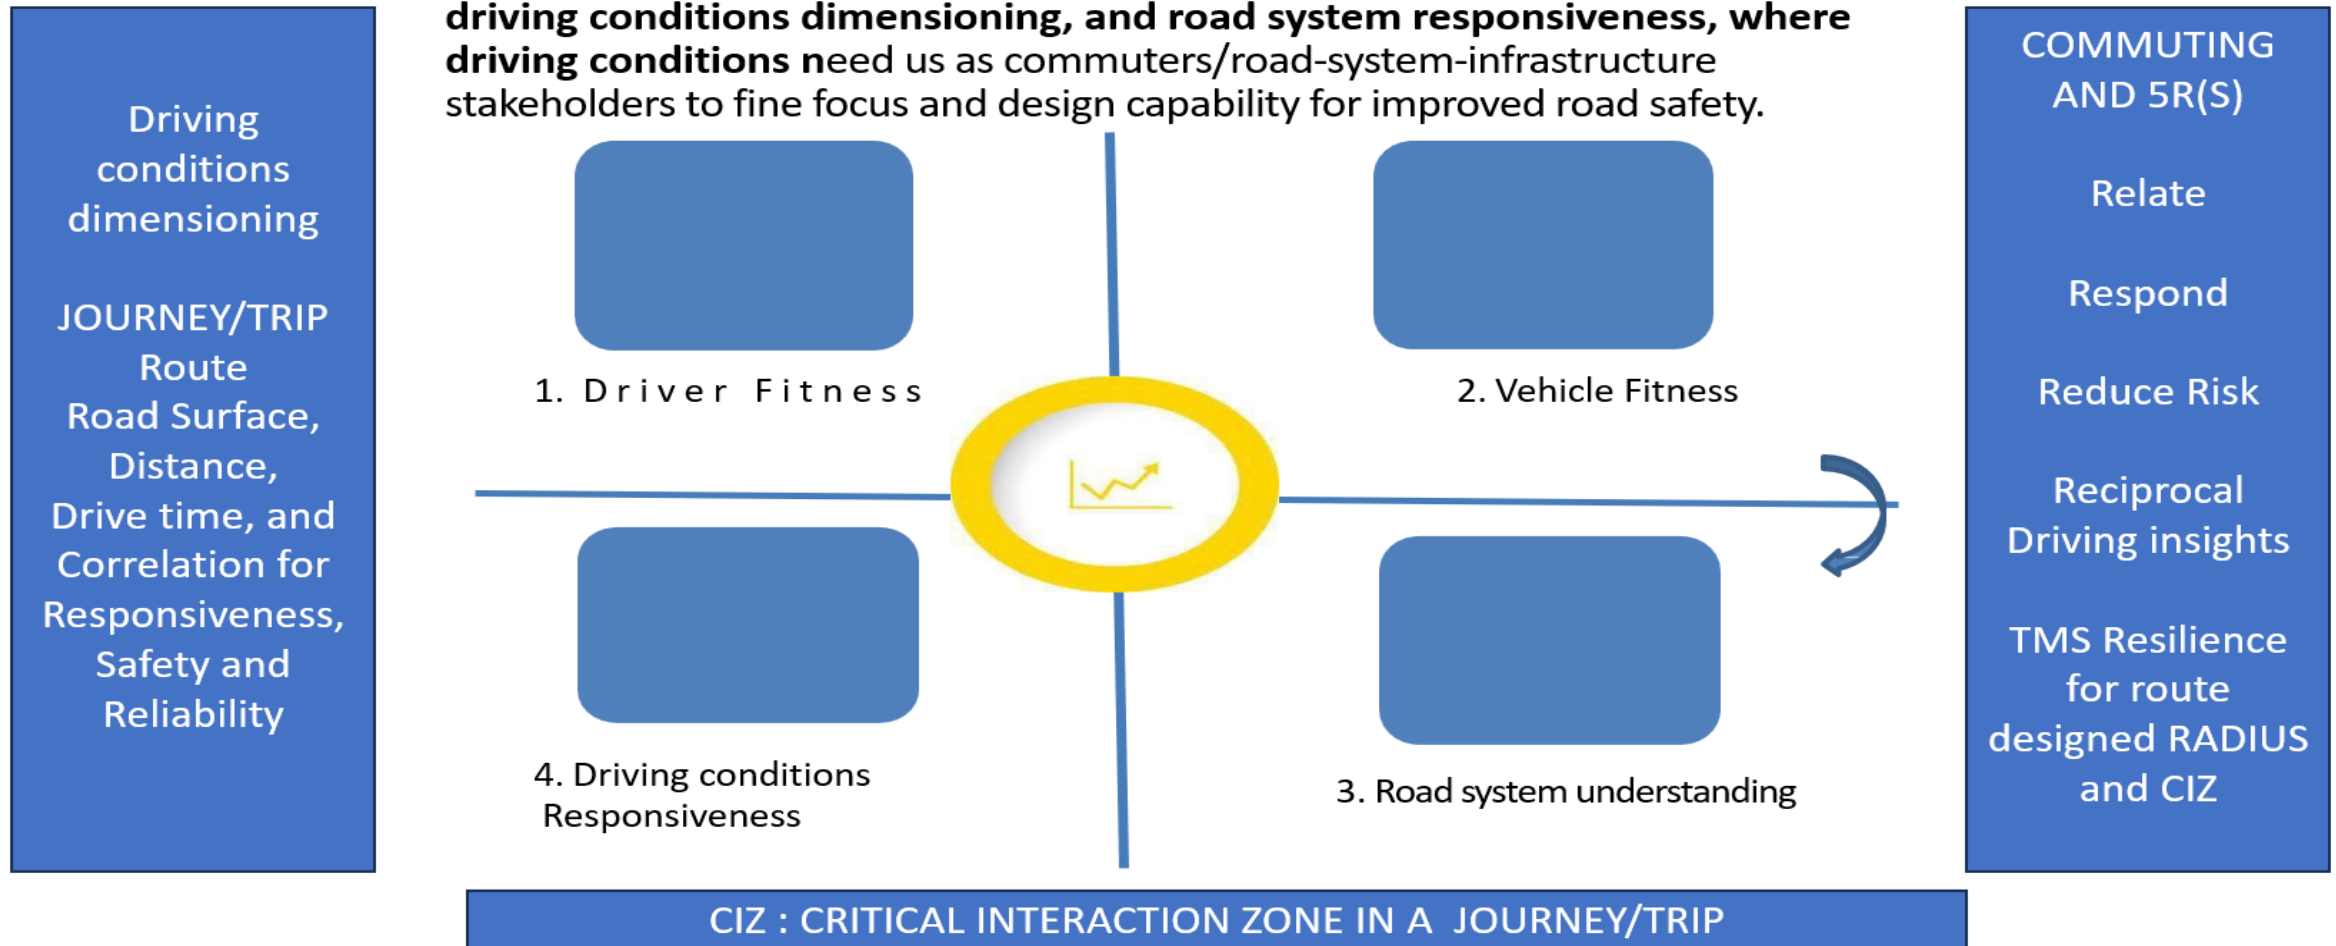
Driving conditions dimensioning

JOURNEY/TRIP
Route
Road Surface,
Distance,
Drive time, and
Correlation for
Responsiveness,
Safety and
Reliability

**driving conditions dimensioning, and road system responsiveness, where driving conditions n**eed us as commuters/road-system-infrastructure stakeholders to fine focus and design capability for improved road safety.

1. Driver Fitness

2. Vehicle Fitness

4. Driving conditions Responsiveness

3. Road system understanding

COMMUTING AND 5R(S)

Relate

Respond

Reduce Risk

Reciprocal Driving insights

TMS Resilience for route designed RADIUS and CIZ

CIZ : CRITICAL INTERACTION ZONE IN A JOURNEY/TRIP